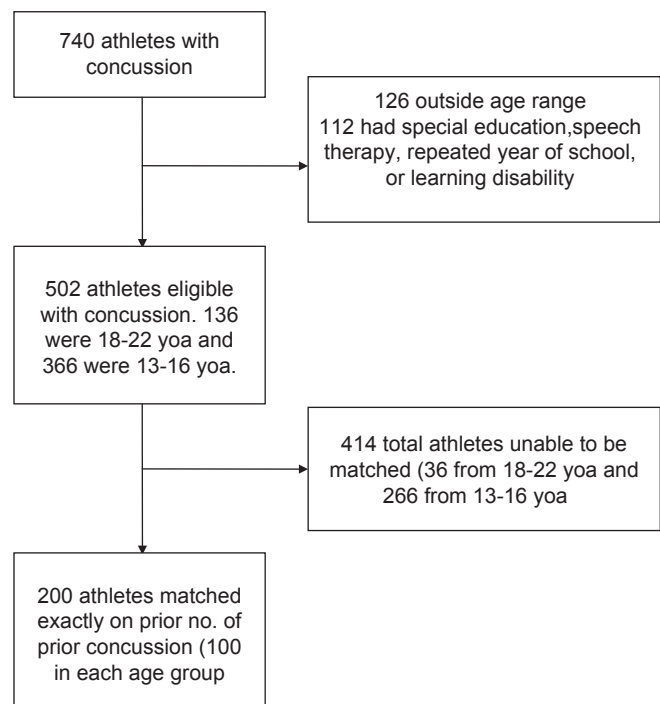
740 athletes with concussion

126 outside age range
112 had special education,speech therapy, repeated year of school, or learning disability

502 athletes eligible with concussion. 136 were 18-22 yoa and 366 were 13-16 yoa.

414 total athletes unable to be matched (36 from 18-22 yoa and 266 from 13-16 yoa

200 athletes matched exactly on prior no. of prior concussion (100 in each age group